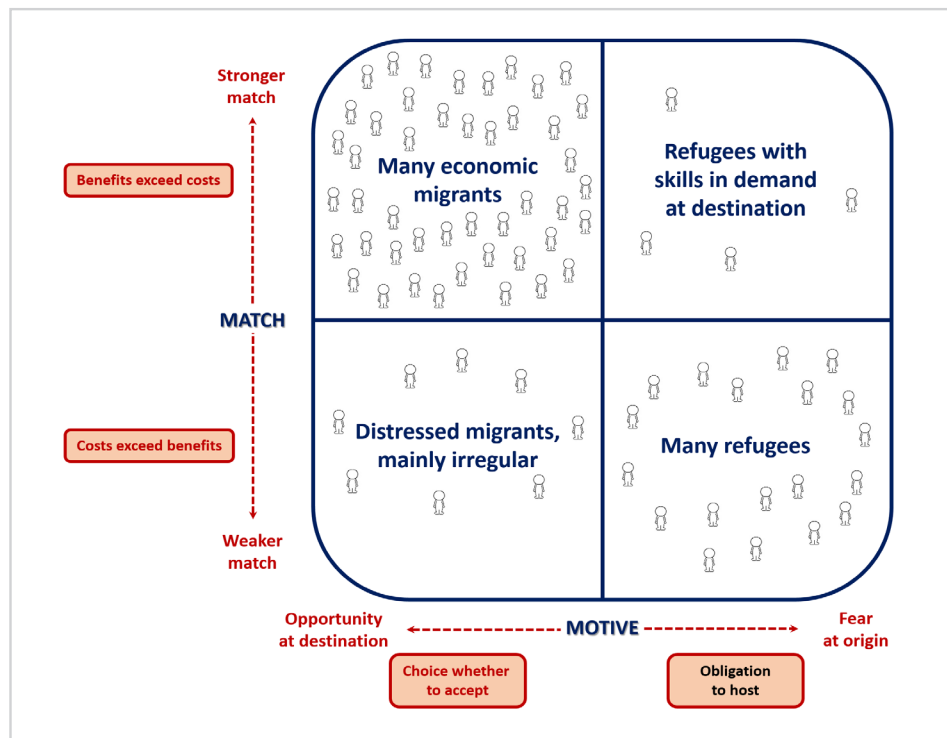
Stronger match

Benefits exceed costs

MATCH

Costs exceed benefits

Weaker match

Many economic migrants

Refugees with skills in demand at destination

Distressed migrants, mainly irregular

Many refugees

Opportunity at destination

MOTIVE

Fear at origin

Choice whether to accept

Obligation to host